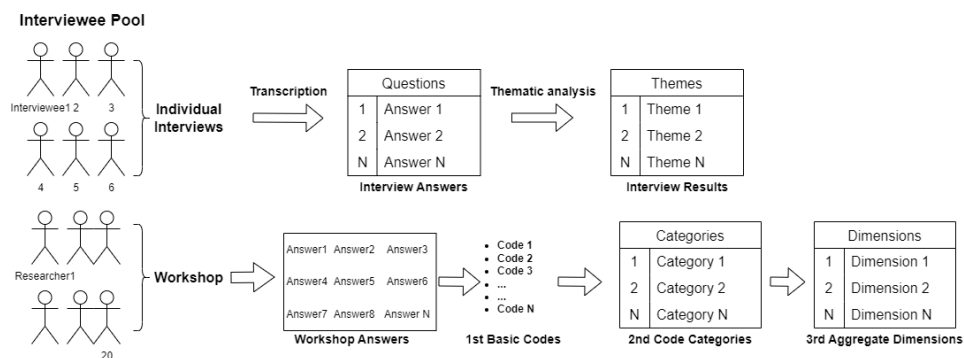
Interviewee Pool

Interviewee1 2 3

4 5 6

Individual Interviews

Transcription

| Questions | |
|---|---|
| 1 | Answer 1 |
| 2 | Answer 2 |
| N | Answer N |

Interview Answers

Thematic analysis

| Themes | |
|---|---|
| 1 | Theme 1 |
| 2 | Theme 2 |
| N | Theme N |

Interview Results

Researcher1

20

Workshop

Answer1 Answer2 Answer3
Answer4 Answer5 Answer6
Answer7 Answer8 Answer N

Workshop Answers

- Code 1
- Code 2
- Code 3
- ...
- ...
- Code N

1st Basic Codes

| Categories | |
|---|---|
| 1 | Category 1 |
| 2 | Category 2 |
| N | Category N |

2nd Code Categories

| Dimensions | |
|---|---|
| 1 | Dimension 1 |
| 2 | Dimension 2 |
| N | Dimension N |

3rd Aggregate Dimensions